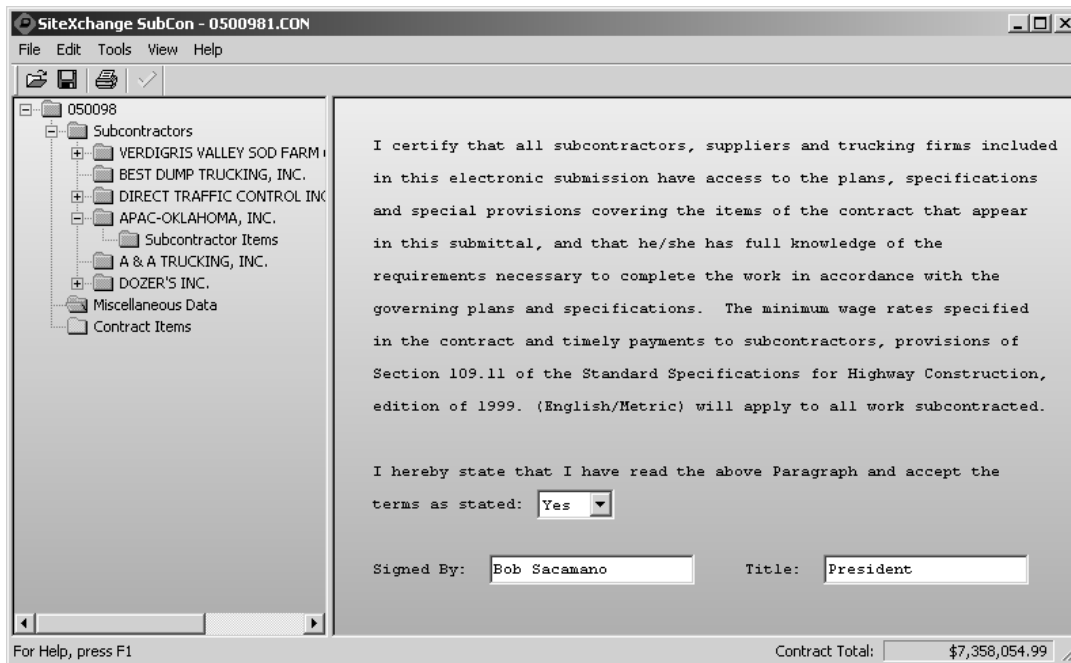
SiteXchange SubCon - 0500981.CON

File Edit Tools View Help

050098
Subcontractors
VERDIGRIS VALLEY SOD FARM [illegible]
BEST DUMP TRUCKING, INC.
DIRECT TRAFFIC CONTROL IN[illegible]
APAC-OKLAHOMA, INC.
Subcontractor Items
A & A TRUCKING, INC.
DOZER'S INC.
Miscellaneous Data
Contract Items

I certify that all subcontractors, suppliers and trucking firms included in this electronic submission have access to the plans, specifications and special provisions covering the items of the contract that appear in this submittal, and that he/she has full knowledge of the requirements necessary to complete the work in accordance with the governing plans and specifications. The minimum wage rates specified in the contract and timely payments to subcontractors, provisions of Section 109.11 of the Standard Specifications for Highway Construction, edition of 1999. (English/Metric) will apply to all work subcontracted.

I hereby state that I have read the above Paragraph and accept the terms as stated: Yes

Signed By: Bob Sacamano Title: President

For Help, press F1 Contract Total: $7,358,054.99